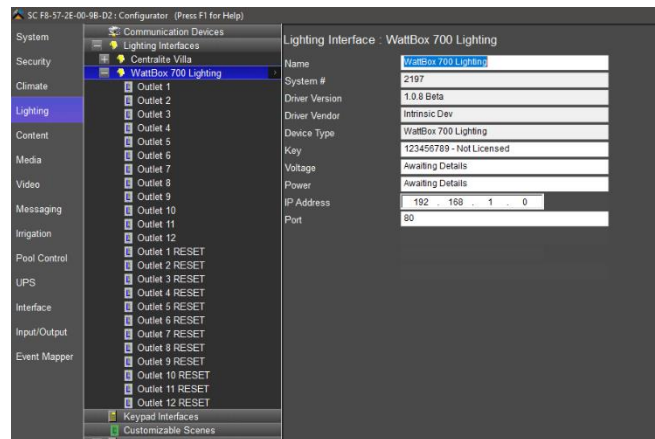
SC F8-57-2E-00-9B-D2 : Configurator (Press F1 for Help)

System
Security
Climate
Lighting
Content
Media
Video
Messaging
Irrigation
Pool Control
UPS
Interface
Input/Output
Event Mapper

Communication Devices
Lighting Interfaces
Centralite Villa
WattBox 700 Lighting
Outlet 1
Outlet 2
Outlet 3
Outlet 4
Outlet 5
Outlet 6
Outlet 7
Outlet 8
Outlet 9
Outlet 10
Outlet 11
Outlet 12
Outlet 1 RESET
Outlet 2 RESET
Outlet 3 RESET
Outlet 4 RESET
Outlet 5 RESET
Outlet 6 RESET
Outlet 7 RESET
Outlet 8 RESET
Outlet 9 RESET
Outlet 10 RESET
Outlet 11 RESET
Outlet 12 RESET
Keypad Interfaces
Customizable Scenes

Lighting Interface : WattBox 700 Lighting

| Name | WattBox 700 Lighting |
|---|---|
| System # | 2197 |
| Driver Version | 1.0.8 Beta |
| Driver Vendor | Intrinsic Dev |
| Device Type | WattBox 700 Lighting |
| Key | 123456789 - Not Licensed |
| Voltage | Awaiting Details |
| Power | Awaiting Details |
| IP Address | 192 . 168 . 1 . 0 |
| Port | 80 |